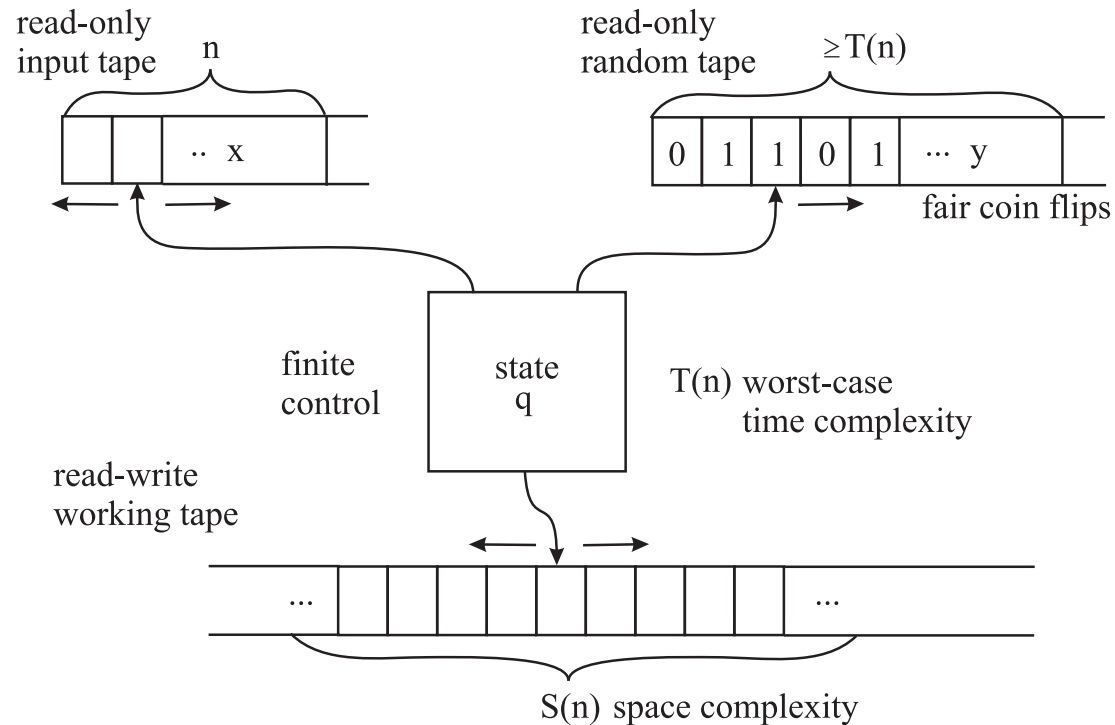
read-only input tape

n

.. x

read-only random tape

$\geq T(n)$

0 1 1 0 1 ... y

fair coin flips

finite control

state q

T(n) worst-case time complexity

read-write working tape

...

...

S(n) space complexity